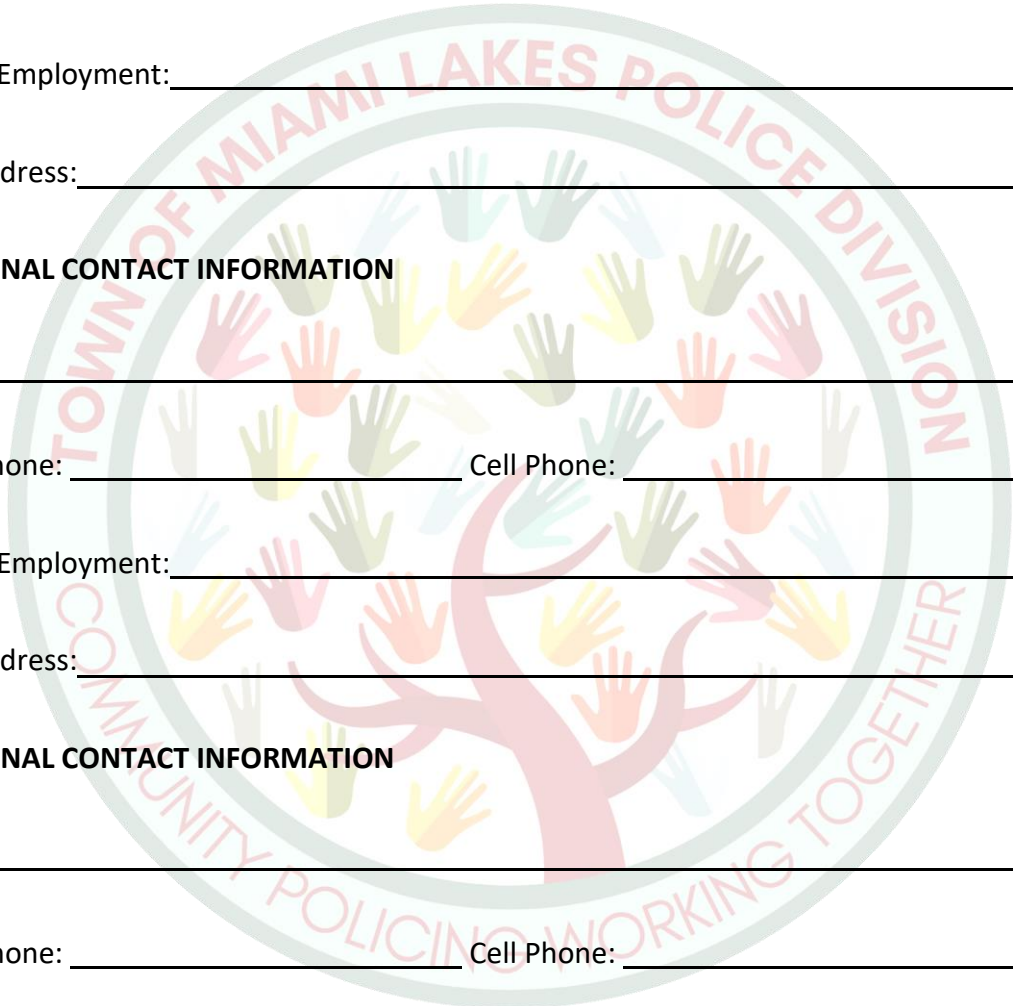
Employment:

dress:

NAL CONTACT INFORMATION

hone: Cell Phone:

Employment:

dress:

NAL CONTACT INFORMATION

hone: Cell Phone:

TOWN OF MIAMI LAKES POLICE DIVISION

COMMUNITY POLICING WORKING TOGETHER